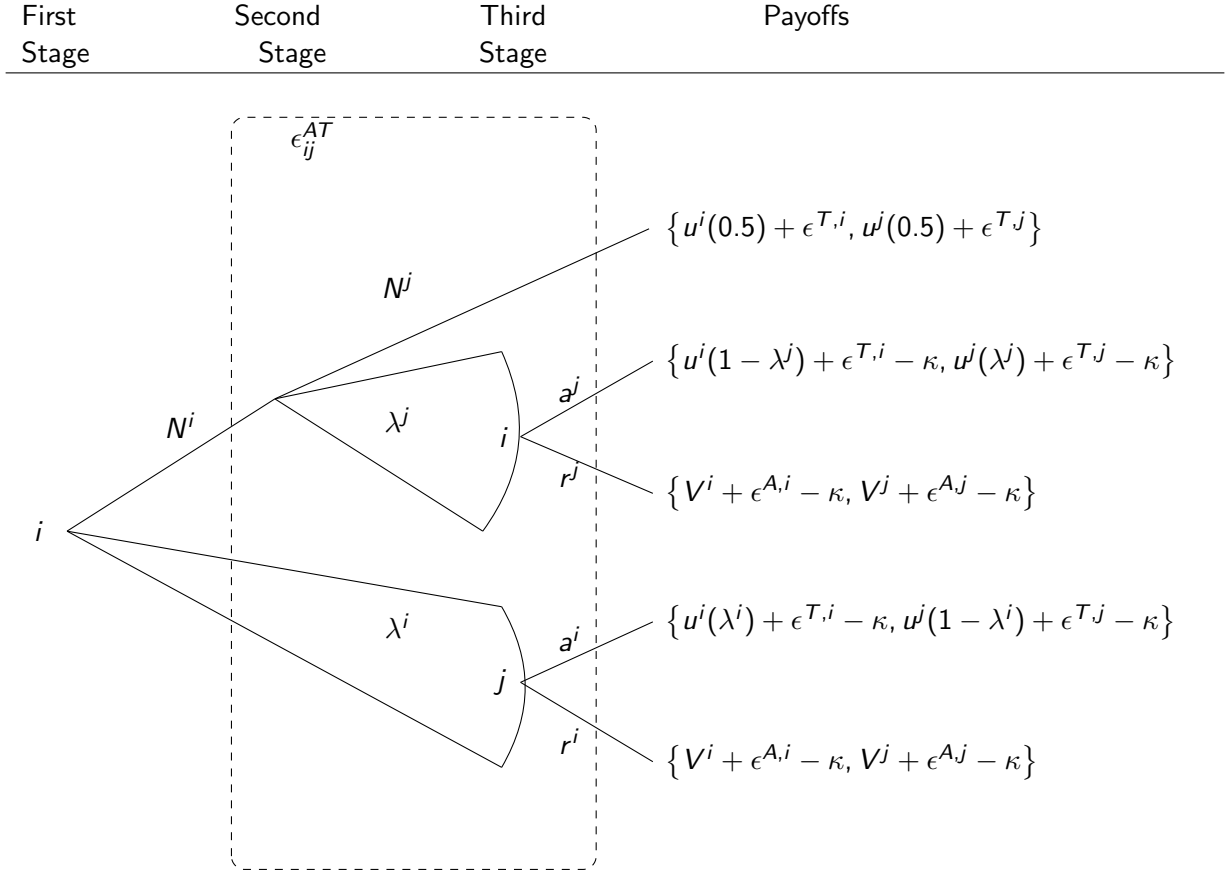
First Stage | Second Stage | Third Stage | Payoffs

$\epsilon_{ij}^{AT}$

$\left\{u^i(0.5)+\epsilon^{T,i}, u^j(0.5)+\epsilon^{T,j}\right\}$

$N^j$

$\left\{u^i(1-\lambda^j)+\epsilon^{T,i}-\kappa, u^j(\lambda^j)+\epsilon^{T,j}-\kappa\right\}$

$a^j$

$N^i$

$\lambda^j$

$i$

$r^j$

$\left\{V^i+\epsilon^{A,i}-\kappa, V^j+\epsilon^{A,j}-\kappa\right\}$

$i$

$\lambda^i$

$a^i$

$\left\{u^i(\lambda^i)+\epsilon^{T,i}-\kappa, u^j(1-\lambda^i)+\epsilon^{T,j}-\kappa\right\}$

$j$

$r^i$

$\left\{V^i+\epsilon^{A,i}-\kappa, V^j+\epsilon^{A,j}-\kappa\right\}$